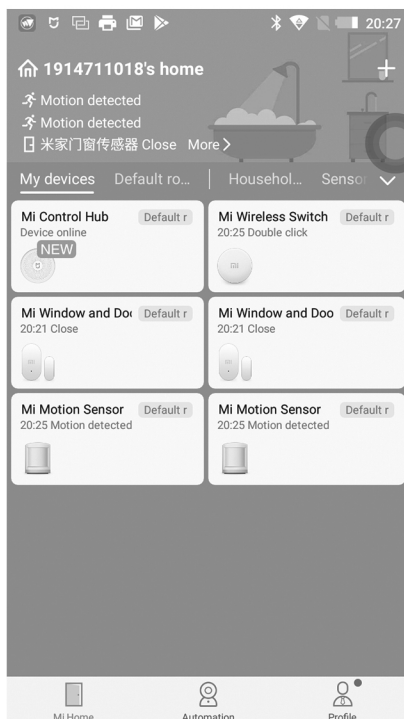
20:27

1914711018's home

Motion detected
Motion detected
米家门窗传感器 Close More >

My devices Default ro... Househol... Senso

Mi Control Hub Default r
Device online
NEW

Mi Wireless Switch Default r
20:25 Double click

Mi Window and Doo Default r
20:21 Close

Mi Window and Doo Default r
20:21 Close

Mi Motion Sensor Default r
20:25 Motion detected

Mi Motion Sensor Default r
20:25 Motion detected

Mi Home Automation Profile